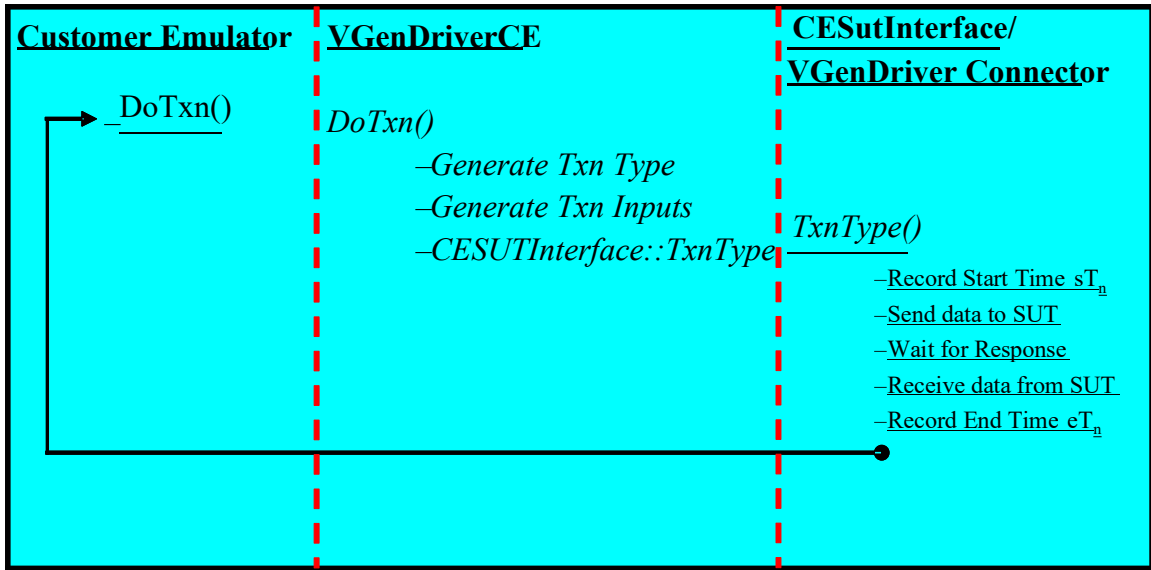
Customer Emulator

DoTxn()

VGenDriverCE

DoTxn()

–Generate Txn Type

–Generate Txn Inputs

–CESUTInterface::TxnType

CESutInterface/ VGenDriver Connector

TxnType()

–Record Start Time $sT_n$

–Send data to SUT

–Wait for Response

–Receive data from SUT

–Record End Time $eT_n$